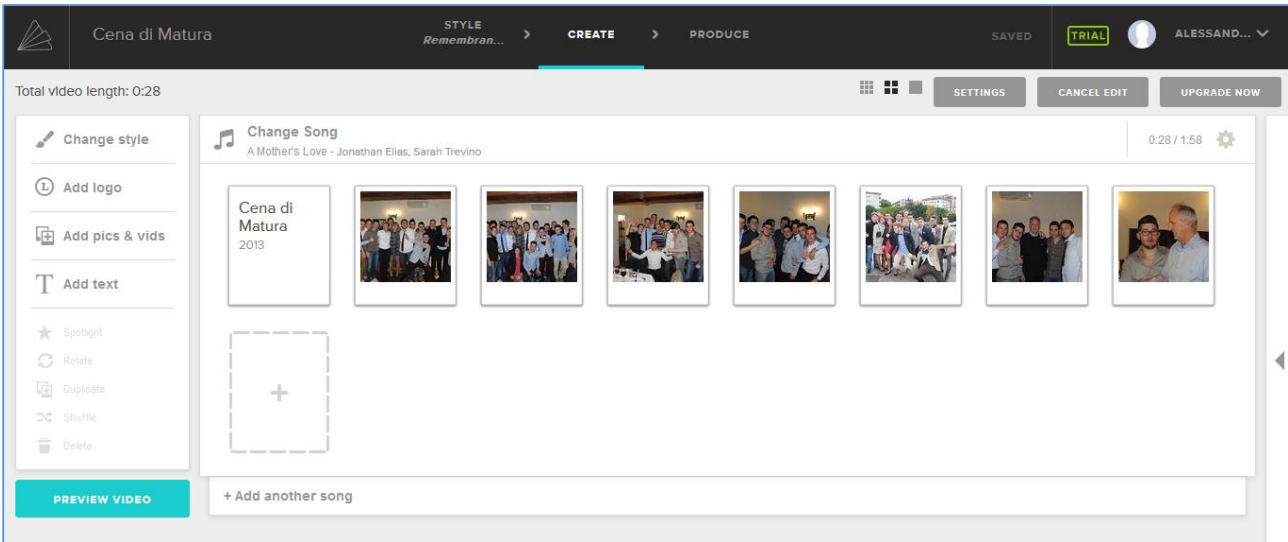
Cena di Matura

STYLE
Remembran...

CREATE

PRODUCE

SAVED

TRIAL

ALESSAND...

Total video length: 0:28

SETTINGS

CANCEL EDIT

UPGRADE NOW

Change style

Add logo

Add pics & vids

Add text

Spotlight

Rotate

Duplicate

Shuffle

Delete

PREVIEW VIDEO

Change Song
A Mother's Love - Jonathan Elias, Sarah Trevino

0:28 / 1:58

Cena di Matura
2013

+

+ Add another song